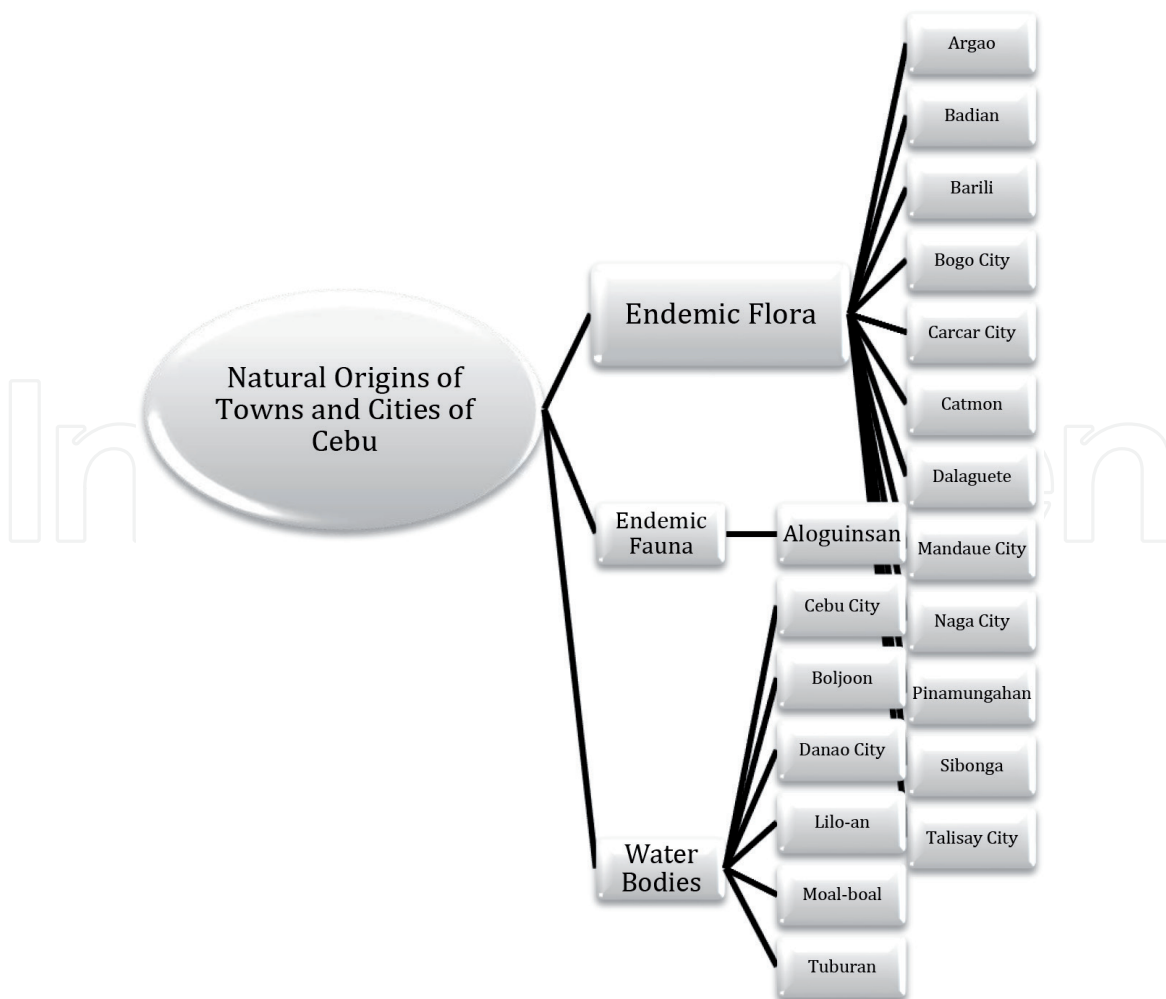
Natural Origins of Towns and Cities of Cebu

Endemic Flora

Argao

Badian

Barili

Bogo City

Carcar City

Catmon

Dalaguete

Mandaue City

Naga City

Pinamungahan

Sibonga

Talisay City

Endemic Fauna

Aloguinsan

Water Bodies

Cebu City

Boljoon

Danao City

Lilo-an

Moal-boal

Tuburan